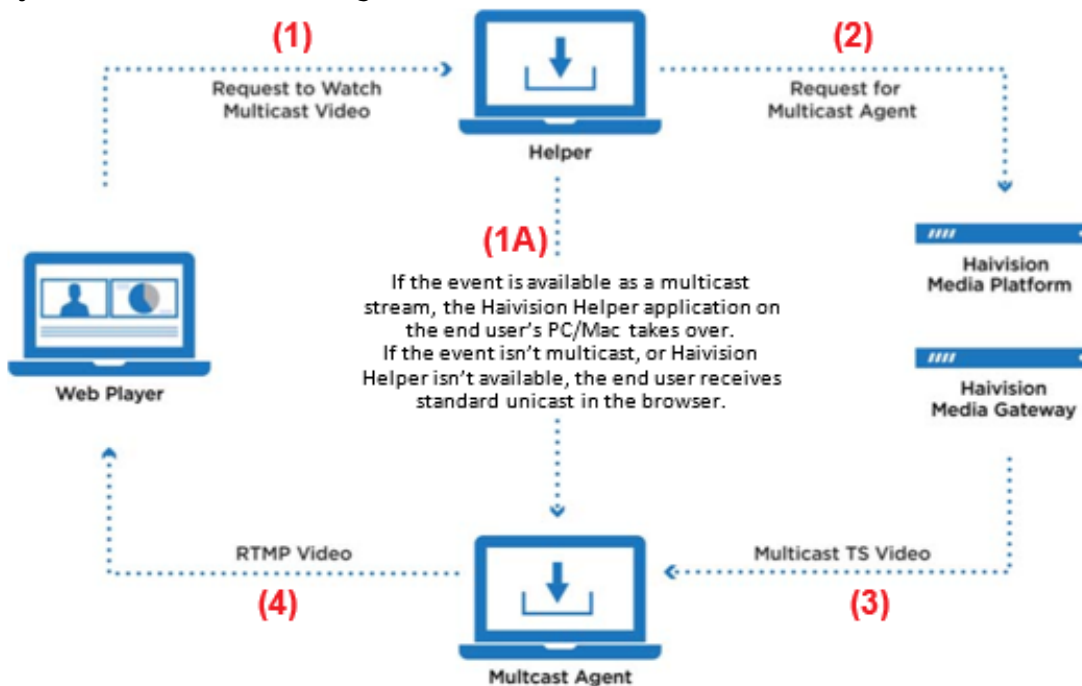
(1)

Request to Watch Multicast Video

Helper

(2)

Request for Multicast Agent

(1A)

If the event is available as a multicast stream, the Haivision Helper application on the end user's PC/Mac takes over. If the event isn't multicast, or Haivision Helper isn't available, the end user receives standard unicast in the browser.

Web Player

Haivision Media Platform

Haivision Media Gateway

RTMP Video

(4)

Multicast TS Video

(3)

Multcast Agent